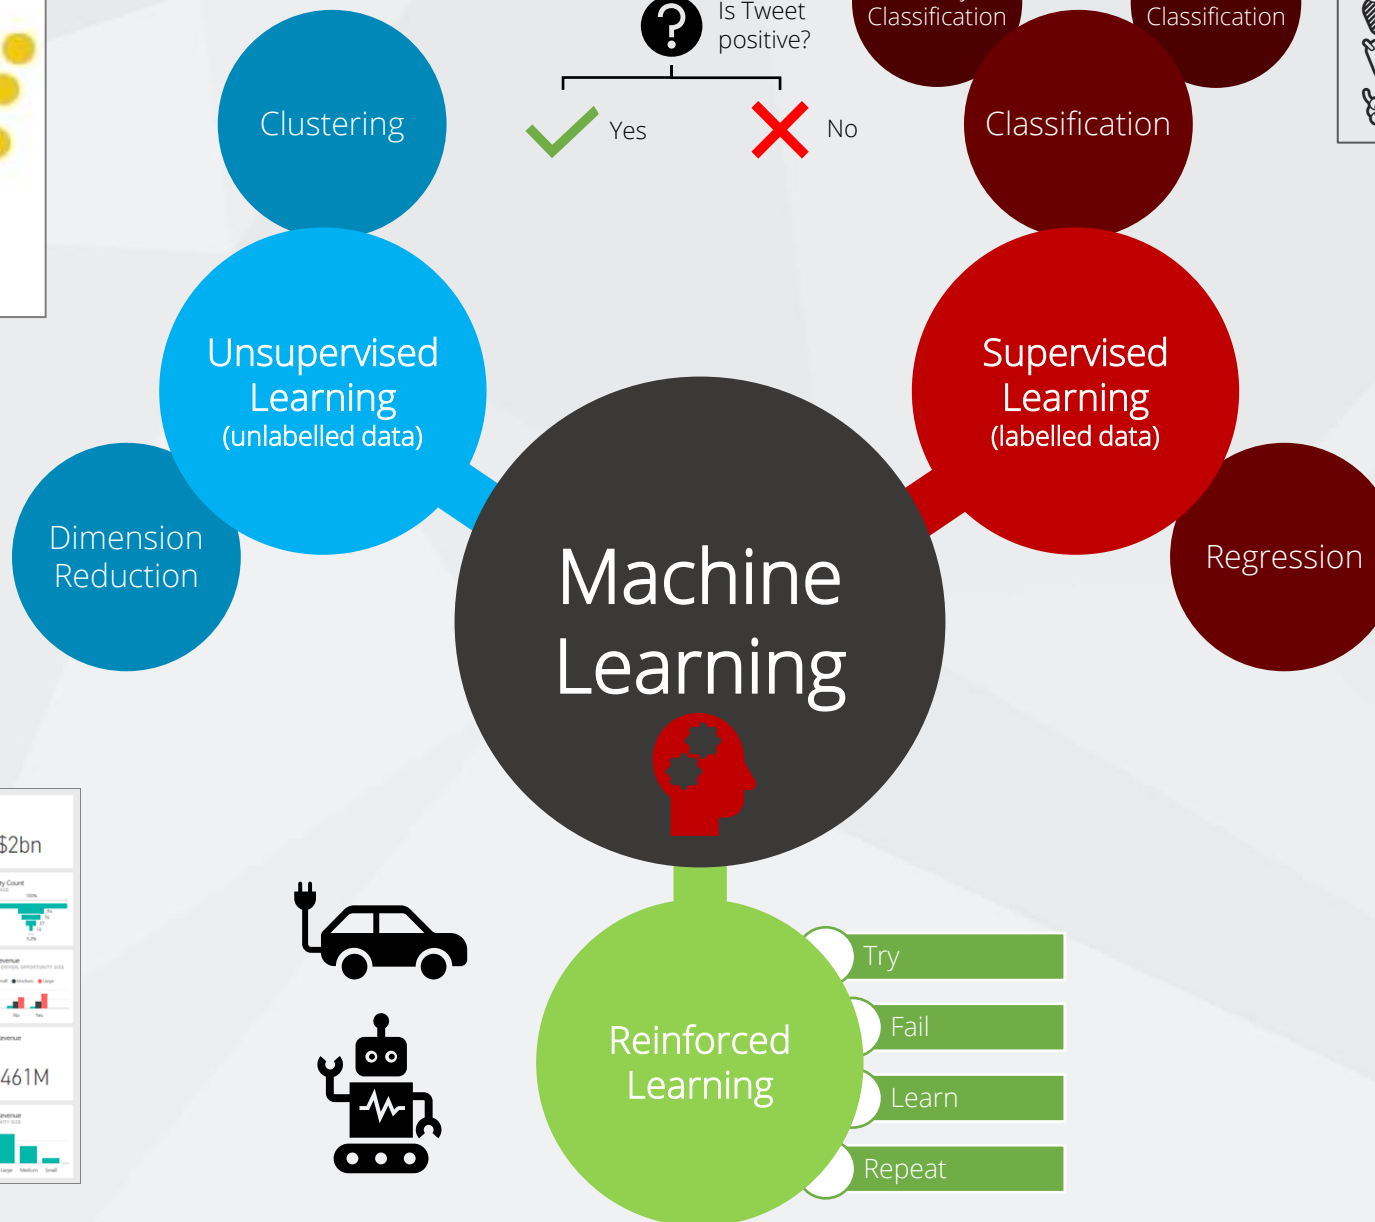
Clustering

Is Tweet positive?

Yes

No

Classification

Classification

Classification

Unsupervised Learning
(unlabelled data)

Supervised Learning
(labelled data)

Dimension Reduction

Regression

Machine Learning

$2bn

461M

Reinforced Learning

Try

Fail

Learn

Repeat